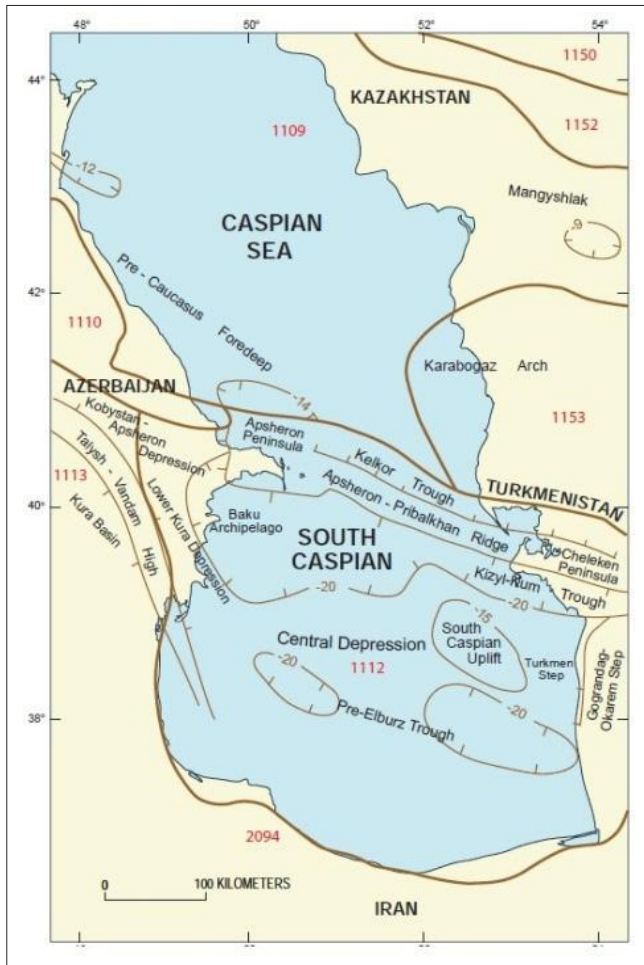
48°
50°
52°
54°
44°
42°
40°
38°

1150
KAZAKHSTAN
1109
1152
-12
Mangyshlak
-9
CASPIAN SEA
Pre - Caucasus Foredeep
1110
Karabogaz Arch
AZERBAIJAN
-14
Kobystan - Apsheron Depression
Apsheron Peninsula
Kelkor Trough
1153
1113
Talysh - Vandam High
Kura Basin
Lower Kura Depression
Apsheron - Pribalkhan Ridge
TURKMENISTAN
Baku Archipelago
SOUTH CASPIAN
Cheleken Peninsula
-20
Kizyl-Kum Trough
-20
-15
South Caspian Uplift
Central Depression
-20
1112
Turkmen Step
Gograndag-Okarem Step
Pre-Elburz Trough
-20
2094
0
100 KILOMETERS
IRAN